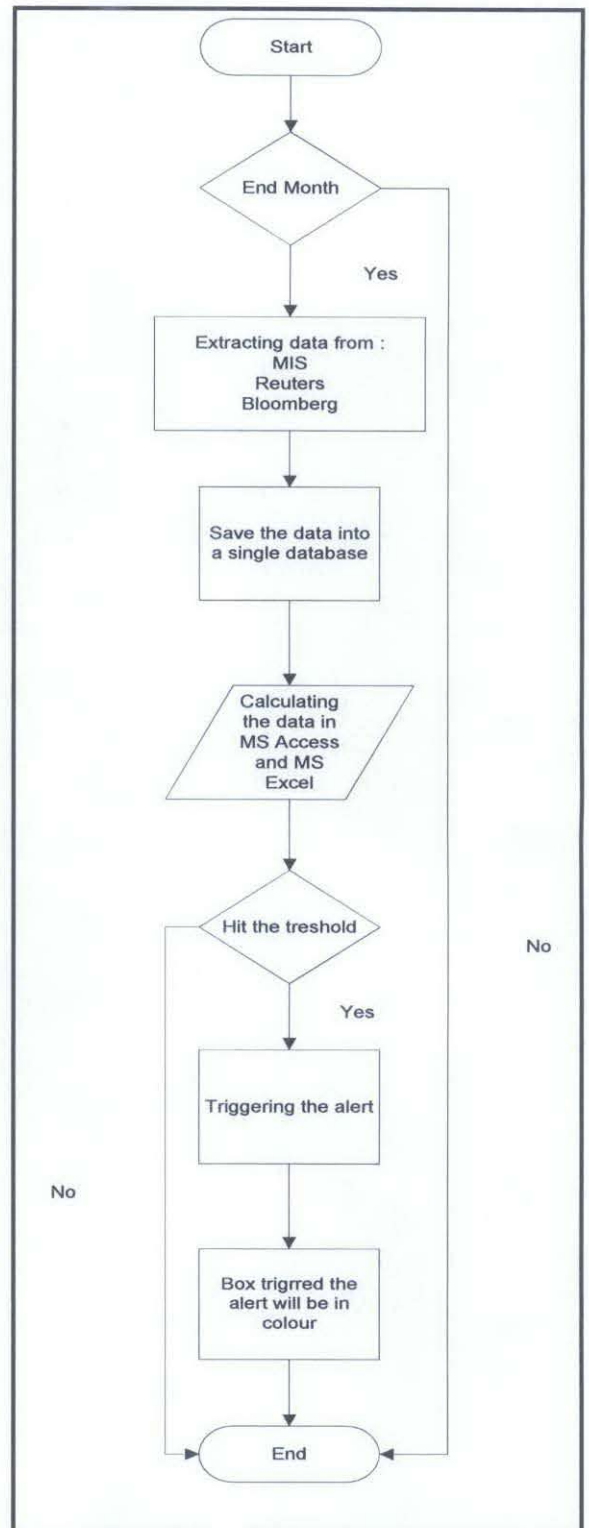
Start

End Month

Yes

Extracting data from :
MIS
Reuters
Bloomberg

Save the data into a single database

Calculating the data in MS Access and MS Excel

Hit the treshold

No

Yes

Triggering the alert

No

Box trigrred the alert will be in colour

End